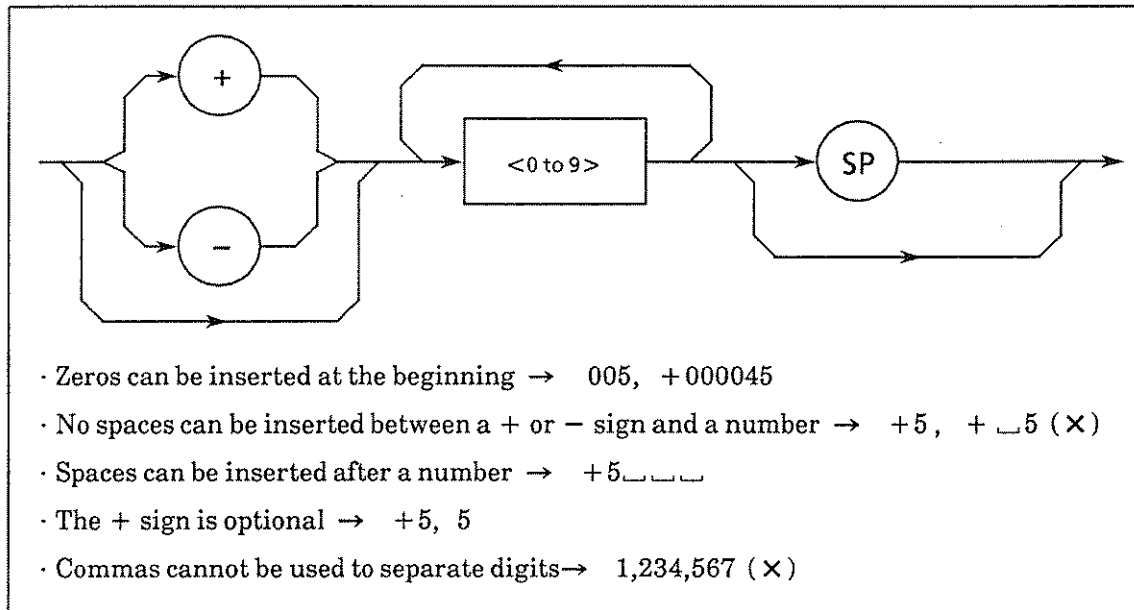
+

−

<0 to 9>

SP

· Zeros can be inserted at the beginning → 005, +000045

· No spaces can be inserted between a + or − sign and a number → +5, + ␣5 (×)

· Spaces can be inserted after a number → +5␣␣␣

· The + sign is optional → +5, 5

· Commas cannot be used to separate digits→ 1,234,567 (×)